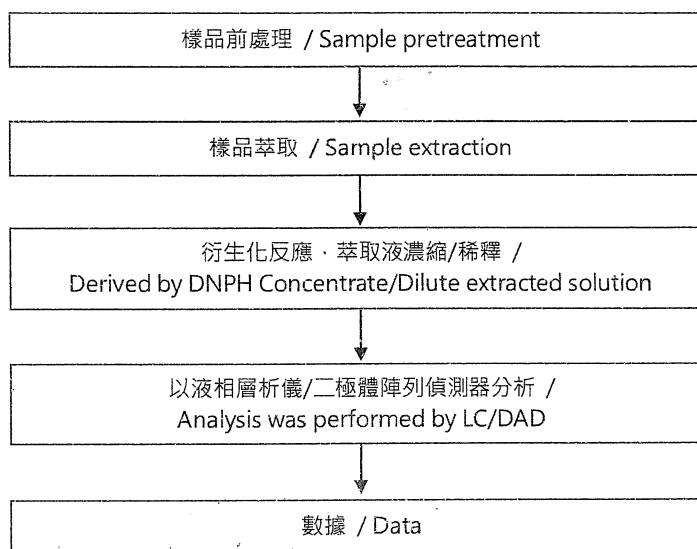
樣品前處理 / Sample pretreatment

樣品萃取 / Sample extraction

衍生化反應 · 萃取液濃縮/稀釋 /
Derived by DNPH Concentrate/Dilute extracted solution

以液相層析儀/二極體陣列偵測器分析 /
Analysis was performed by LC/DAD

數據 / Data